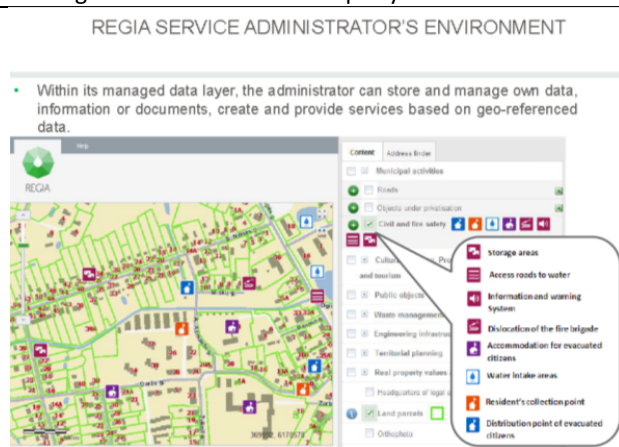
REGIA SERVICE ADMINISTRATOR'S ENVIRONMENT

• Within its managed data layer, the administrator can store and manage own data, information or documents, create and provide services based on geo-referenced data.

REGIA

Help

Content | Address finder

Municipal activities

Roads

Objects under privatisation

Civil and fire safety

Culture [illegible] and tourism

Public objects

Waste management

Engineering infrastructure

Territorial planning

Real property values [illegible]

Headquarters of legal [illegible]

Land parcels

Orthophoto

Storage areas

Access roads to water

Information and warning System

Dislocation of the fire brigade

Accommodation for evacuated citizens

Water intake areas

Resident's collection point

Distribution point of evacuated citizens

369182, 6177878